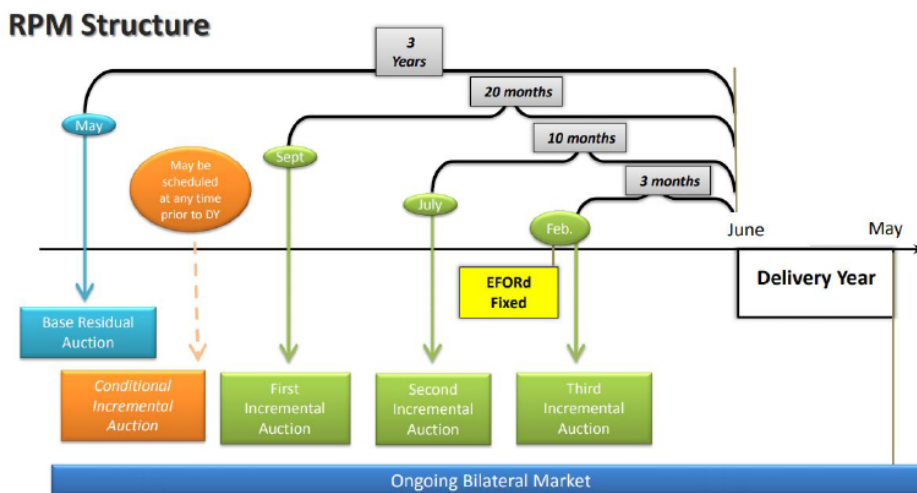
RPM Structure

3 Years

20 months

10 months

3 months

May

May be scheduled at any time prior to DY

Sept

July

Feb.

June

May

EFORd Fixed

Delivery Year

Base Residual Auction

Conditional Incremental Auction

First Incremental Auction

Second Incremental Auction

Third Incremental Auction

Ongoing Bilateral Market